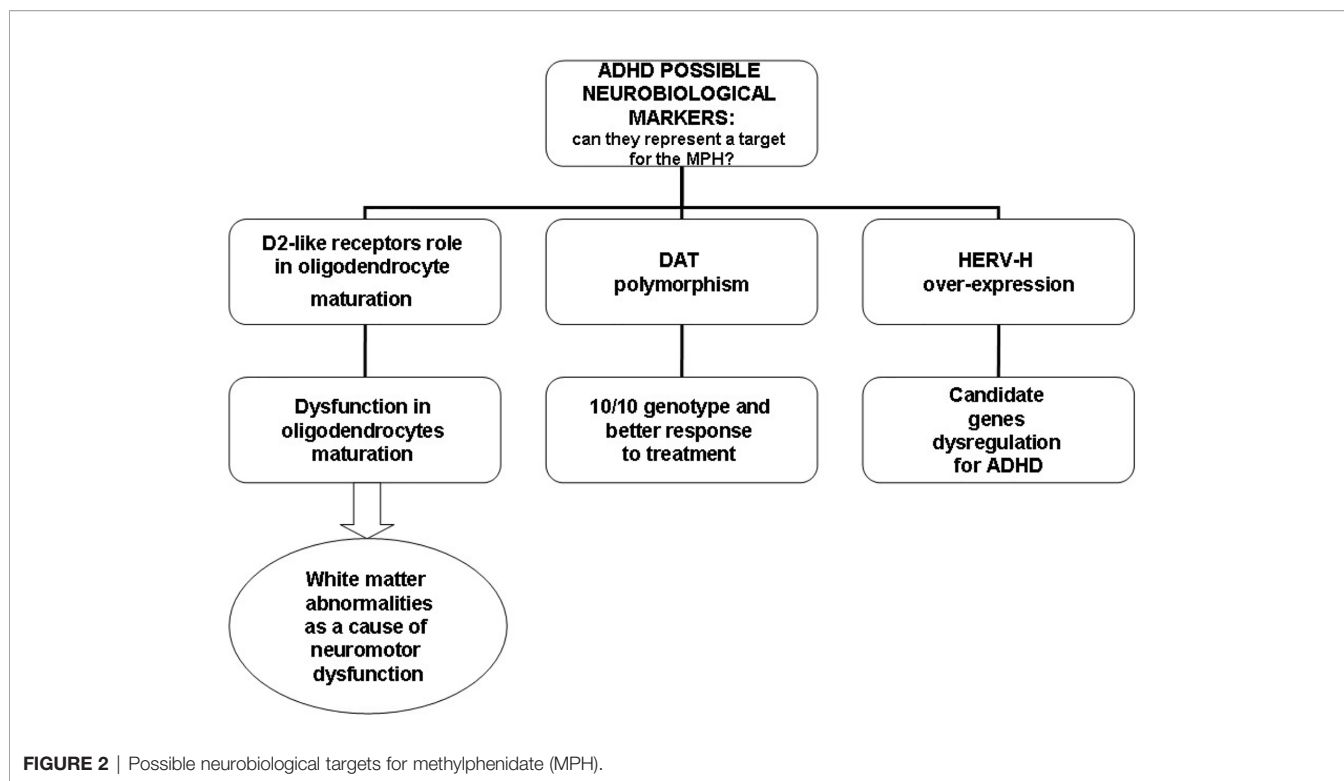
ADHD POSSIBLE NEUROBIOLOGICAL MARKERS:
can they represent a target for the MPH?

D2-like receptors role in oligodendrocyte maturation

Dysfunction in oligodendrocytes maturation

White matter abnormalities as a cause of neuromotor dysfunction

DAT polymorphism

10/10 genotype and better response to treatment

HERV-H over-expression

Candidate genes dysregulation for ADHD

FIGURE 2 | Possible neurobiological targets for methylphenidate (MPH).